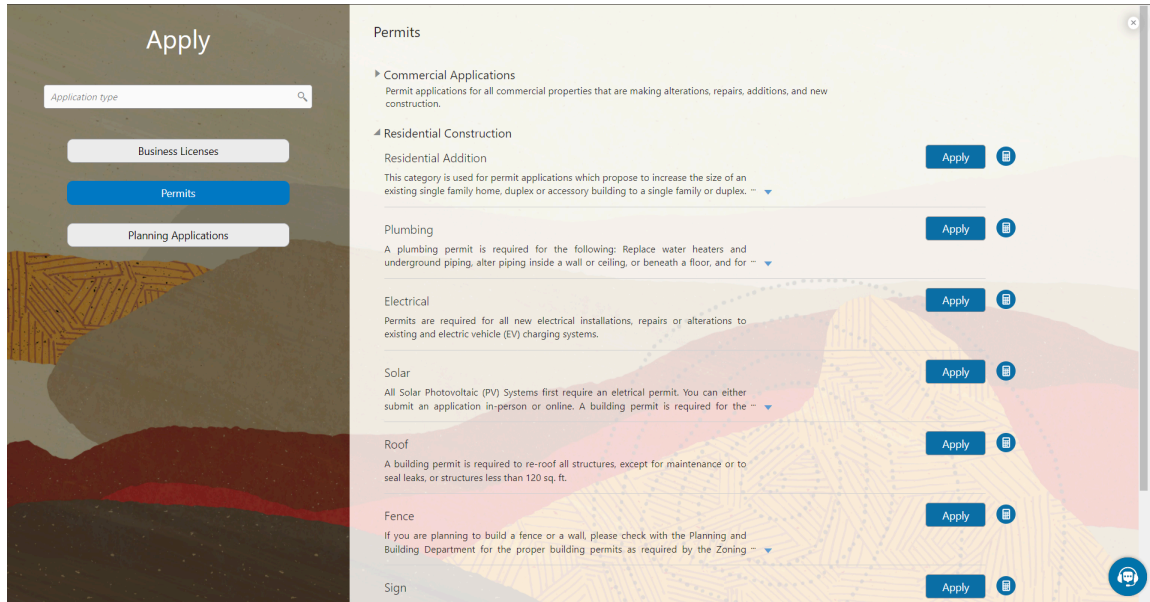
Apply

Application type

Business Licenses

Permits

Planning Applications

Permits

Commercial Applications

Permit applications for all commercial properties that are making alterations, repairs, additions, and new construction.

Residential Construction

Residential Addition

This category is used for permit applications which propose to increase the size of an existing single family home, duplex or accessory building to a single family or duplex. ···

Apply

Plumbing

A plumbing permit is required for the following: Replace water heaters and underground piping, alter piping inside a wall or ceiling, or beneath a floor, and for ···

Apply

Electrical

Permits are required for all new electrical installations, repairs or alterations to existing and electric vehicle (EV) charging systems.

Apply

Solar

All Solar Photovoltaic (PV) Systems first require an eletrical permit. You can either submit an application in-person or online. A building permit is required for the ···

Apply

Roof

A building permit is required to re-roof all structures, except for maintenance or to seal leaks, or structures less than 120 sq. ft.

Apply

Fence

If you are planning to build a fence or a wall, please check with the Planning and Building Department for the proper building permits as required by the Zoning ···

Apply

Sign

Apply